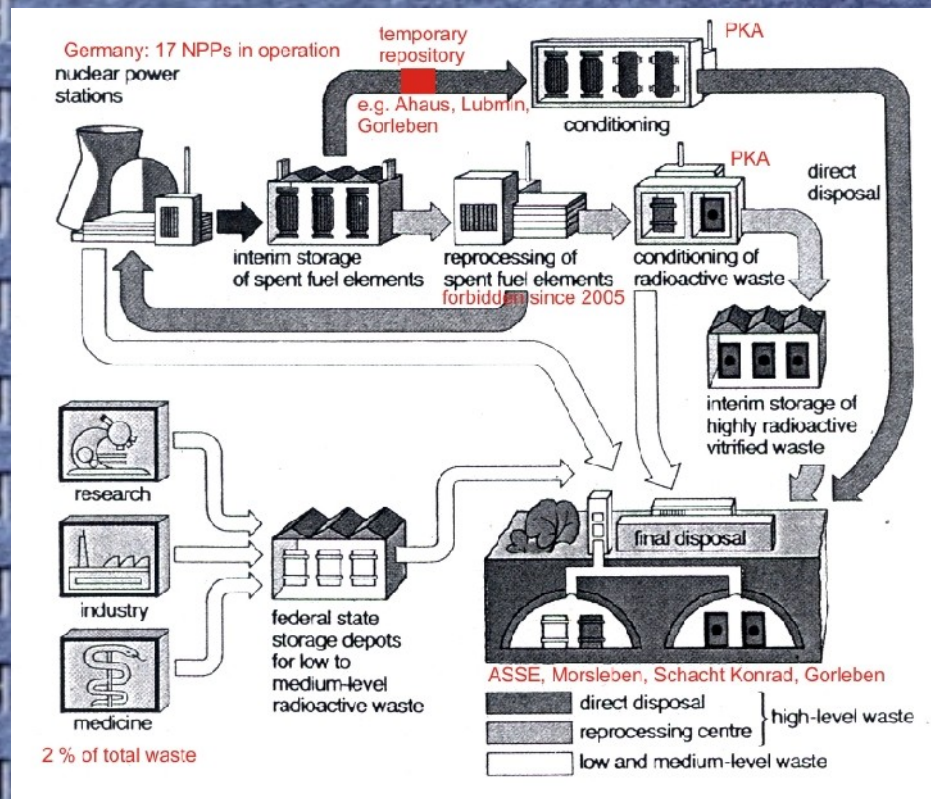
Germany: 17 NPPs in operation

nuclear power stations

temporary repository

e.g. Ahaus, Lubmin, Gorleben

PKA

conditioning

PKA

direct disposal

interim storage of spent fuel elements

reprocessing of spent fuel elements

forbidden since 2005

conditioning of radioactive waste

interim storage of highly radioactive vitrified waste

research

industry

medicine

2 % of total waste

federal state storage depots for low to medium-level radioactive waste

final disposal

ASSE, Morsleben, Schacht Konrad, Gorleben

direct disposal

reprocessing centre

high-level waste

low and medium-level waste